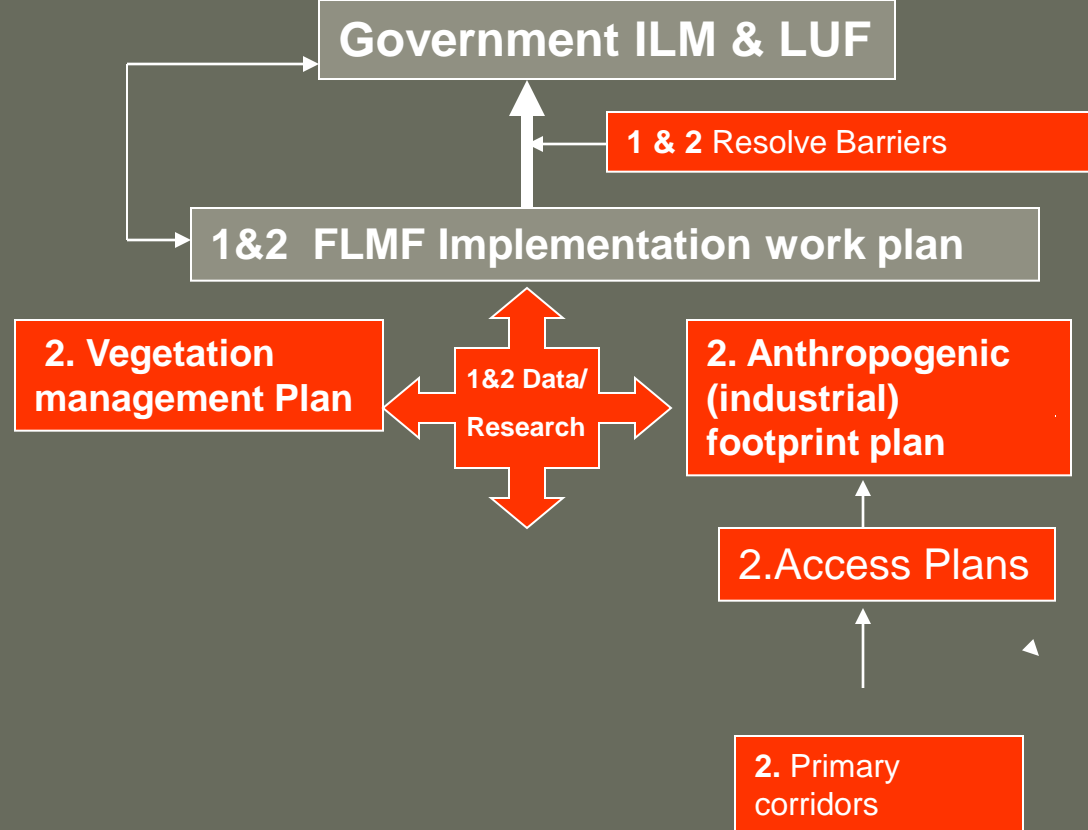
Government ILM & LUF

1 & 2 Resolve Barriers

1&2 FLMF Implementation work plan

2. Vegetation management Plan

1&2 Data/ Research

2. Anthropogenic (industrial) footprint plan

2.Access Plans

2. Primary corridors